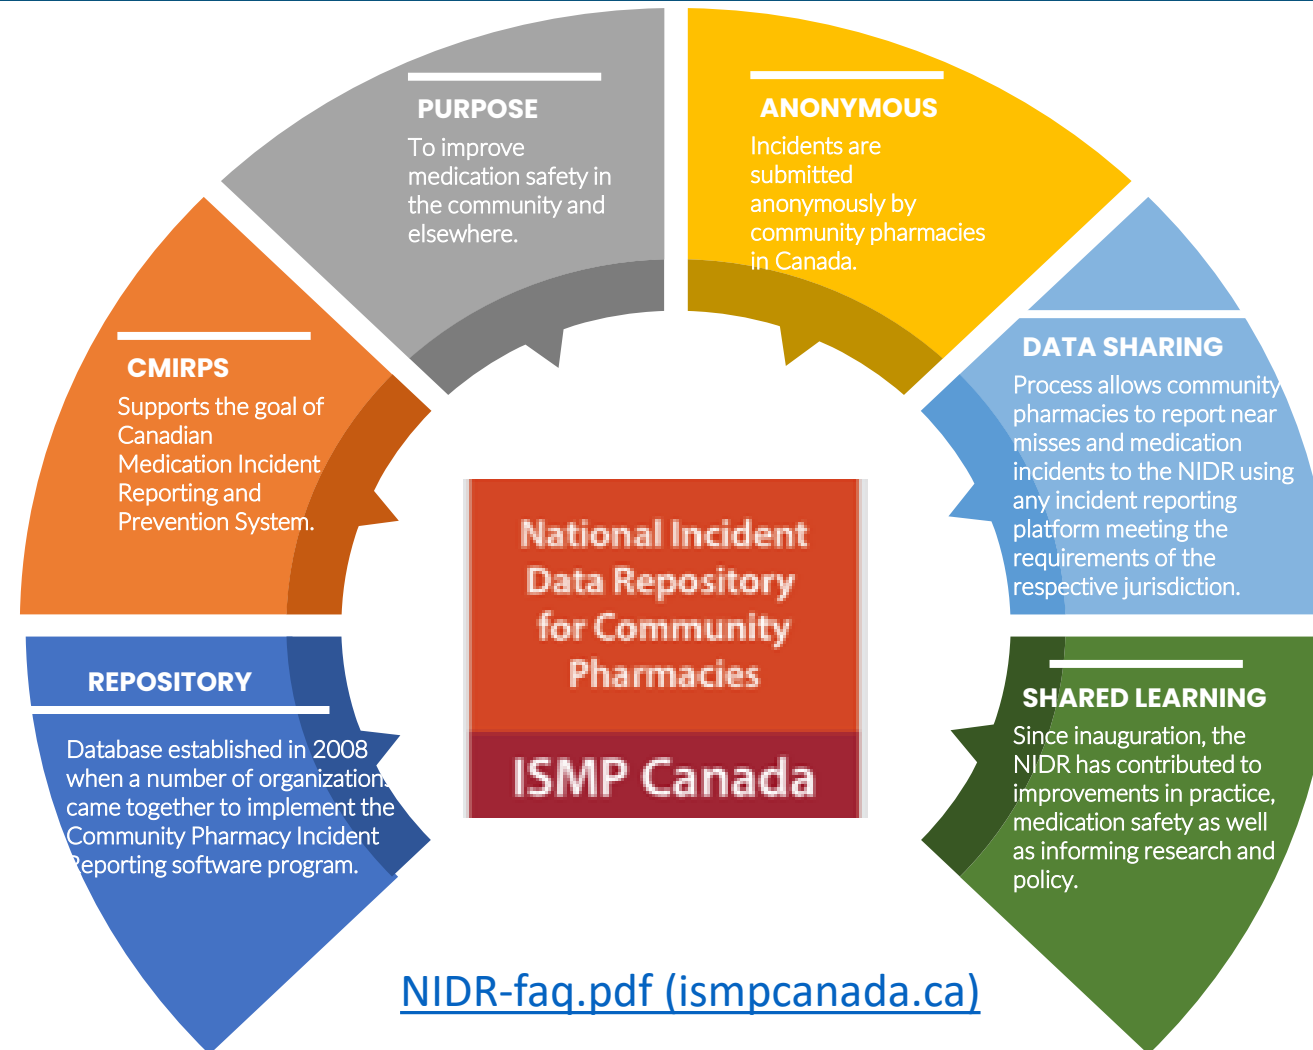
PURPOSE
To improve medication safety in the community and elsewhere.

ANONYMOUS
Incidents are submitted anonymously by community pharmacies in Canada.

CMIRPS
Supports the goal of Canadian Medication Incident Reporting and Prevention System.

DATA SHARING
Process allows community pharmacies to report near misses and medication incidents to the NIDR using any incident reporting platform meeting the requirements of the respective jurisdiction.

National Incident Data Repository for Community Pharmacies

ISMP Canada

REPOSITORY
Database established in 2008 when a number of organizations came together to implement the Community Pharmacy Incident Reporting software program.

SHARED LEARNING
Since inauguration, the NIDR has contributed to improvements in practice, medication safety as well as informing research and policy.

NIDR-faq.pdf (ismpcanada.ca)